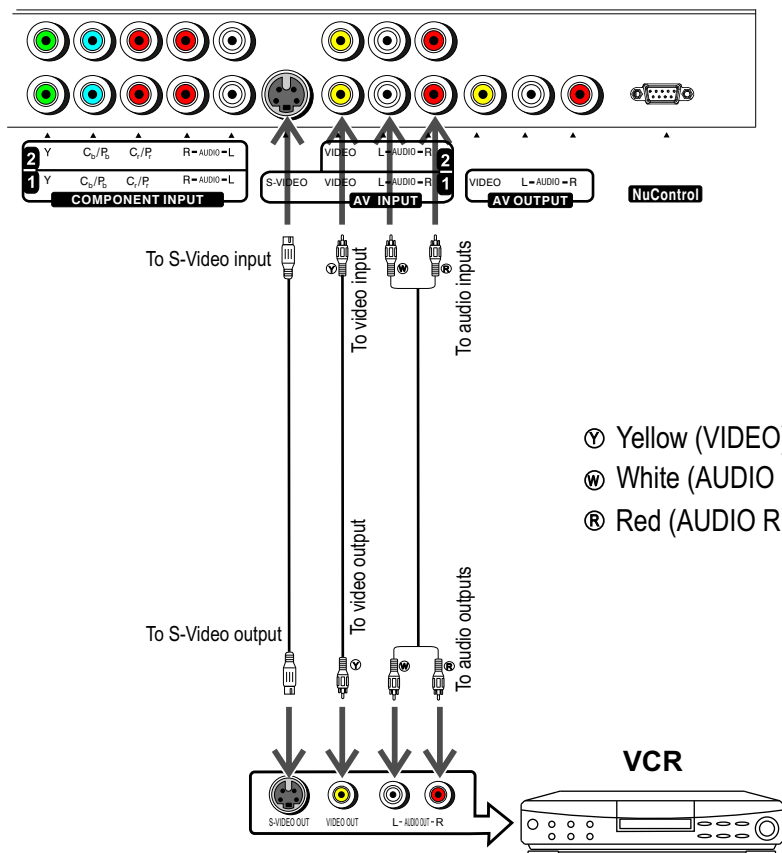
2 Y $C_b/P_b$ $C_r/P_r$ R ← AUDIO → L
1 Y $C_b/P_b$ $C_r/P_r$ R ← AUDIO → L
COMPONENT INPUT

VIDEO L ← AUDIO → R 2
S-VIDEO VIDEO L ← AUDIO → R 1
AV INPUT

VIDEO L ← AUDIO → R
AV OUTPUT

NuControl

To S-Video input
Ⓨ To video input
Ⓦ Ⓡ To audio inputs

Ⓨ Yellow (VIDEO
Ⓦ White (AUDIO
Ⓡ Red (AUDIO R

To S-Video output
To video output Ⓨ
Ⓦ Ⓡ To audio outputs

VCR

S-VIDEO OUT VIDEO OUT L - AUDIO OUT - R